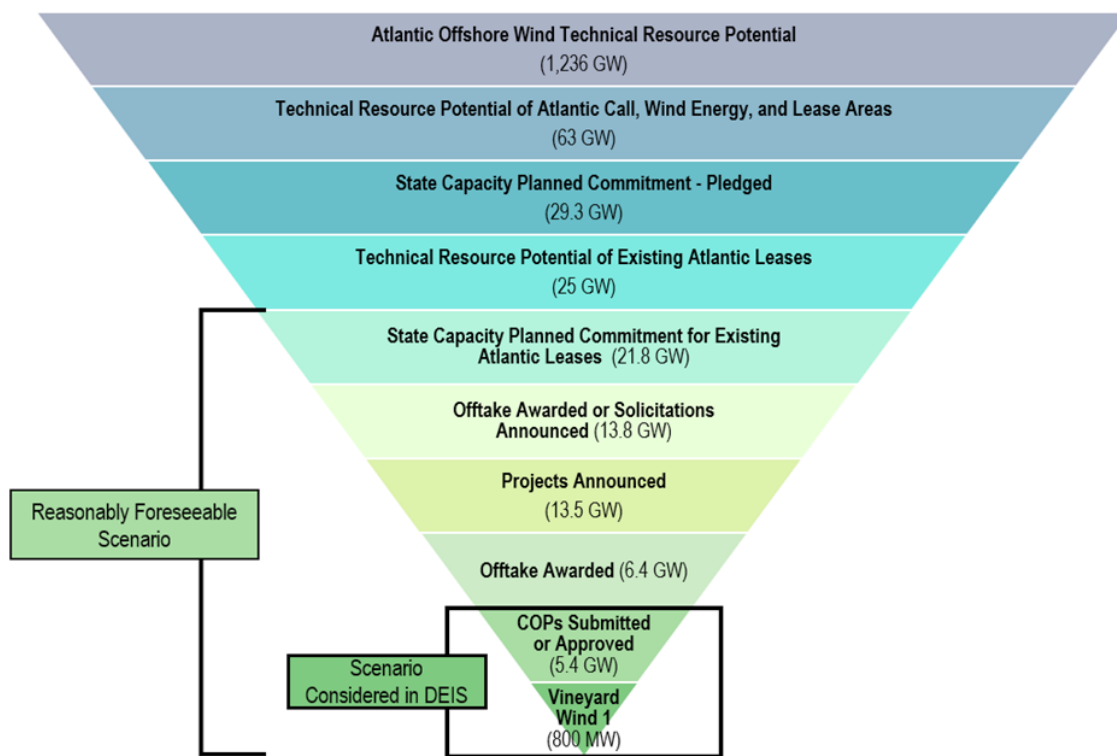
Atlantic Offshore Wind Technical Resource Potential
(1,236 GW)

Technical Resource Potential of Atlantic Call, Wind Energy, and Lease Areas
(63 GW)

State Capacity Planned Commitment - Pledged
(29.3 GW)

Technical Resource Potential of Existing Atlantic Leases
(25 GW)

State Capacity Planned Commitment for Existing Atlantic Leases (21.8 GW)

Offtake Awarded or Solicitations Announced (13.8 GW)

Projects Announced
(13.5 GW)

Offtake Awarded (6.4 GW)

COPs Submitted or Approved
(5.4 GW)

Vineyard Wind 1
(800 MW)

Reasonably Foreseeable Scenario

Scenario Considered in DEIS